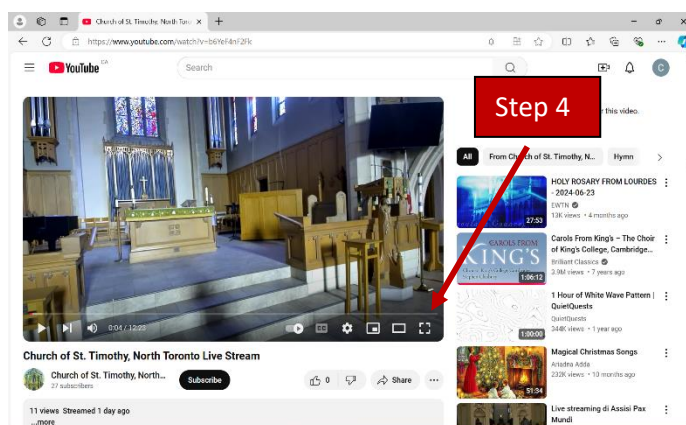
Church of St. Timothy, North Toro ×

https://www.youtube.com/watch?v=b6YeF4nF2Fk

YouTube CA

Search

C

Step 4

r this video.

All

From Church of St. Timothy, N...

Hymn

0:04 / 12:23

Church of St. Timothy, North Toronto Live Stream

Church of St. Timothy, North...

27 subscribers

Subscribe

0

Share

11 views Streamed 1 day ago

...more

HOLY ROSARY FROM LOURDES - 2024-06-23

EWTN

13K views • 4 months ago

27:53

Carols From King's – The Choir of King's College, Cambridge...

Brilliant Classics

3.9M views • 7 years ago

CAROLS FROM KING'S

1:06:12

1 Hour of White Wave Pattern | QuietQuests

QuietQuests

344K views • 1 year ago

1:00:00

Magical Christmas Songs

Ariadna Adda

232K views • 10 months ago

51:34

Live streaming di Assisi Pax Mundi